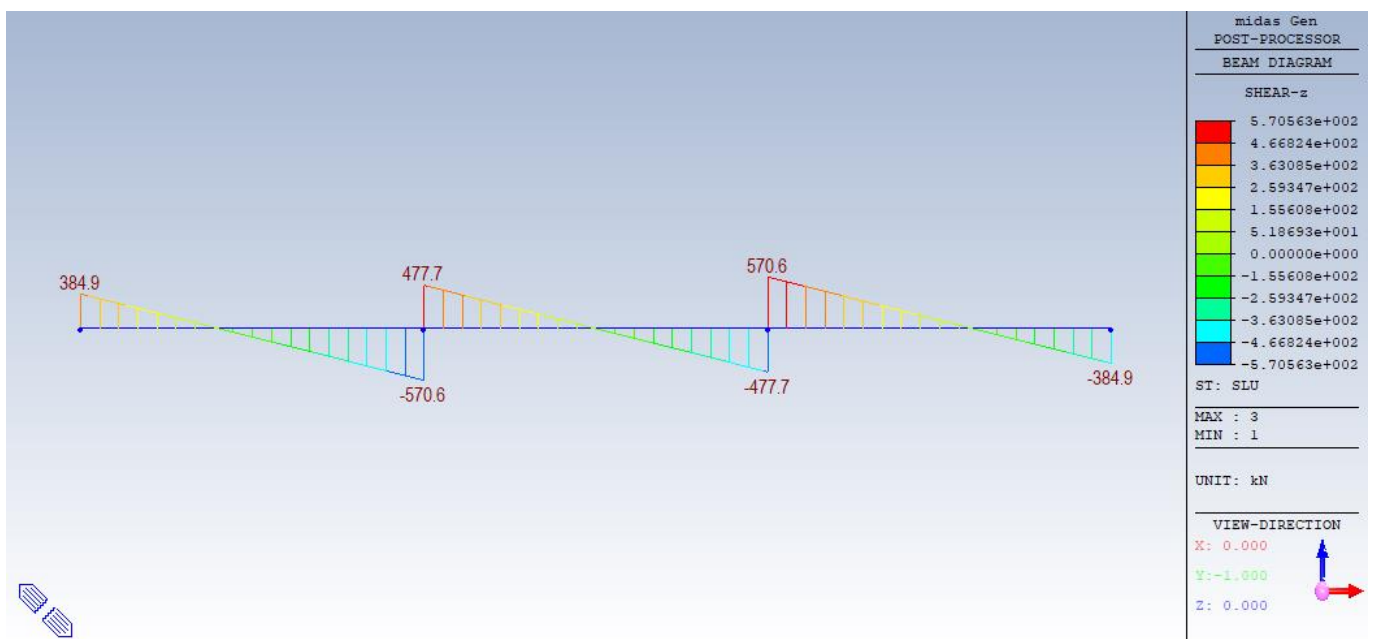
384.9

477.7

570.6

-570.6

-477.7

-384.9

midas Gen
POST-PROCESSOR

BEAM DIAGRAM

SHEAR-z

5.70563e+002
4.66824e+002
3.63085e+002
2.59347e+002
1.55608e+002
5.18693e+001
0.00000e+000
-1.55608e+002
-2.59347e+002
-3.63085e+002
-4.66824e+002
-5.70563e+002

ST: SLU

MAX : 3
MIN : 1

UNIT: kN

VIEW-DIRECTION
X: 0.000
Y:-1.000
Z: 0.000